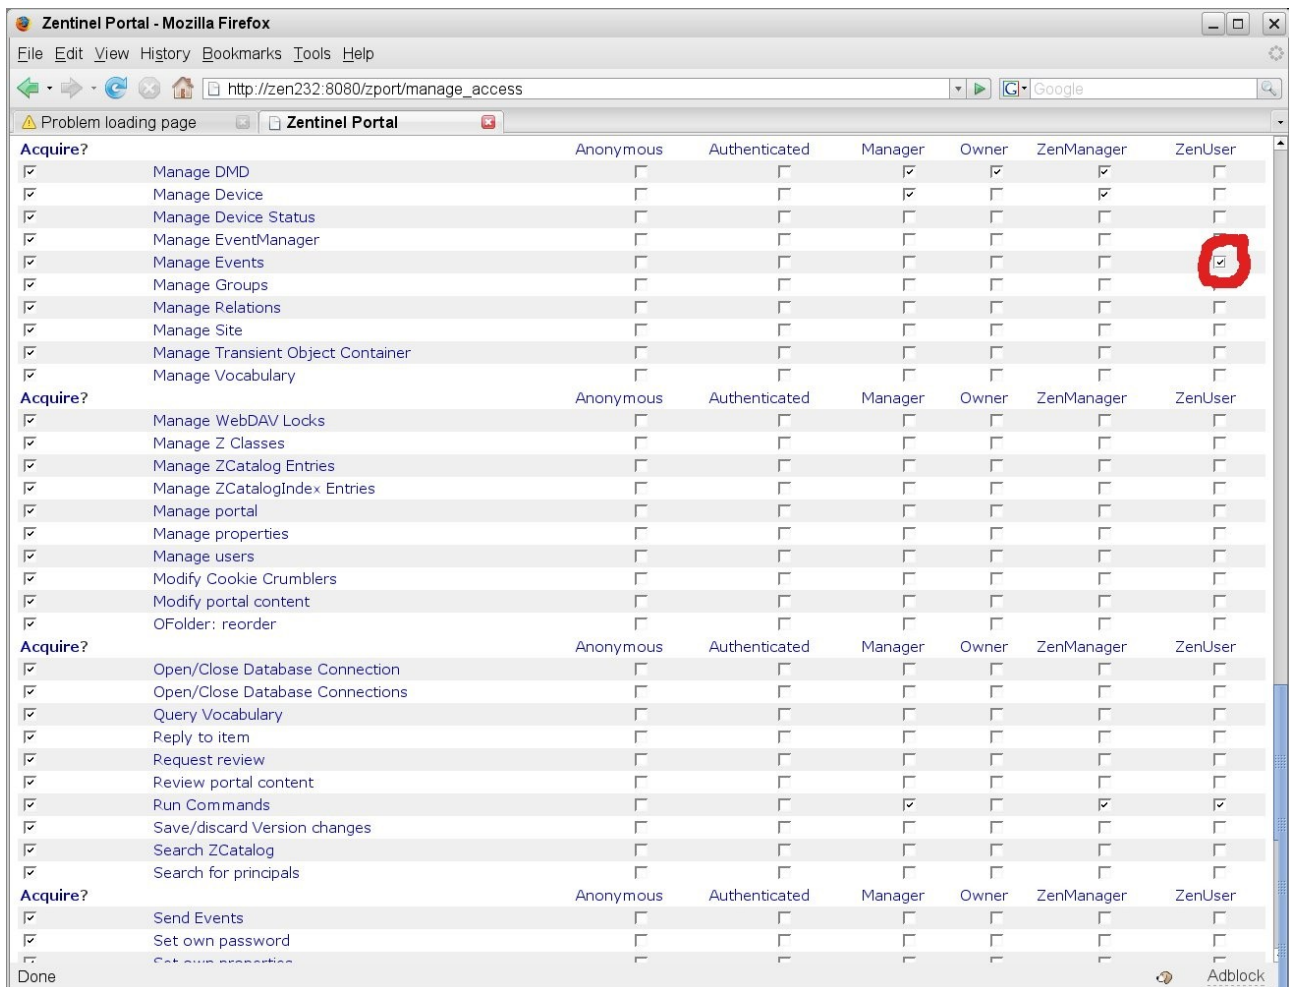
Zentinel Portal - Mozilla Firefox

File Edit View History Bookmarks Tools Help

http://zen232:8080/zport/manage_access

Google

Problem loading page | Zentinel Portal

| Acquire? | | Anonymous | Authenticated | Manager | Owner | ZenManager | ZenUser |
|---|---|---|---|---|---|---|---|
| ☑ | Manage DMD | ☐ | ☐ | ☑ | ☑ | ☑ | ☐ |
| ☑ | Manage Device | ☐ | ☐ | ☑ | ☐ | ☑ | ☐ |
| ☑ | Manage Device Status | ☐ | ☐ | ☐ | ☐ | ☐ | ☐ |
| ☑ | Manage EventManager | ☐ | ☐ | ☐ | ☐ | ☐ | ☐ |
| ☑ | Manage Events | ☐ | ☐ | ☐ | ☐ | ☐ | ☑ |
| ☑ | Manage Groups | ☐ | ☐ | ☐ | ☐ | ☐ | ☐ |
| ☑ | Manage Relations | ☐ | ☐ | ☐ | ☐ | ☐ | ☐ |
| ☑ | Manage Site | ☐ | ☐ | ☐ | ☐ | ☐ | ☐ |
| ☑ | Manage Transient Object Container | ☐ | ☐ | ☐ | ☐ | ☐ | ☐ |
| ☑ | Manage Vocabulary | ☐ | ☐ | ☐ | ☐ | ☐ | ☐ |
| Acquire? | | Anonymous | Authenticated | Manager | Owner | ZenManager | ZenUser |
| ☑ | Manage WebDAV Locks | ☐ | ☐ | ☐ | ☐ | ☐ | ☐ |
| ☑ | Manage Z Classes | ☐ | ☐ | ☐ | ☐ | ☐ | ☐ |
| ☑ | Manage ZCatalog Entries | ☐ | ☐ | ☐ | ☐ | ☐ | ☐ |
| ☑ | Manage ZCatalogIndex Entries | ☐ | ☐ | ☐ | ☐ | ☐ | ☐ |
| ☑ | Manage portal | ☐ | ☐ | ☐ | ☐ | ☐ | ☐ |
| ☑ | Manage properties | ☐ | ☐ | ☐ | ☐ | ☐ | ☐ |
| ☑ | Manage users | ☐ | ☐ | ☐ | ☐ | ☐ | ☐ |
| ☑ | Modify Cookie Crumblers | ☐ | ☐ | ☐ | ☐ | ☐ | ☐ |
| ☑ | Modify portal content | ☐ | ☐ | ☐ | ☐ | ☐ | ☐ |
| ☑ | OFolder: reorder | ☐ | ☐ | ☐ | ☐ | ☐ | ☐ |
| Acquire? | | Anonymous | Authenticated | Manager | Owner | ZenManager | ZenUser |
| ☑ | Open/Close Database Connection | ☐ | ☐ | ☐ | ☐ | ☐ | ☐ |
| ☑ | Open/Close Database Connections | ☐ | ☐ | ☐ | ☐ | ☐ | ☐ |
| ☑ | Query Vocabulary | ☐ | ☐ | ☐ | ☐ | ☐ | ☐ |
| ☑ | Reply to item | ☐ | ☐ | ☐ | ☐ | ☐ | ☐ |
| ☑ | Request review | ☐ | ☐ | ☐ | ☐ | ☐ | ☐ |
| ☑ | Review portal content | ☐ | ☐ | ☐ | ☐ | ☐ | ☐ |
| ☑ | Run Commands | ☐ | ☐ | ☑ | ☐ | ☑ | ☑ |
| ☑ | Save/discard Version changes | ☐ | ☐ | ☐ | ☐ | ☐ | ☐ |
| ☑ | Search ZCatalog | ☐ | ☐ | ☐ | ☐ | ☐ | ☐ |
| ☑ | Search for principals | ☐ | ☐ | ☐ | ☐ | ☐ | ☐ |
| Acquire? | | Anonymous | Authenticated | Manager | Owner | ZenManager | ZenUser |
| ☑ | Send Events | ☐ | ☐ | ☐ | ☐ | ☐ | ☐ |
| ☑ | Set own password | ☐ | ☐ | ☐ | ☐ | ☐ | ☐ |
| ☑ | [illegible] | ☐ | ☐ | ☐ | ☐ | ☐ | ☐ |

Done
Adblock